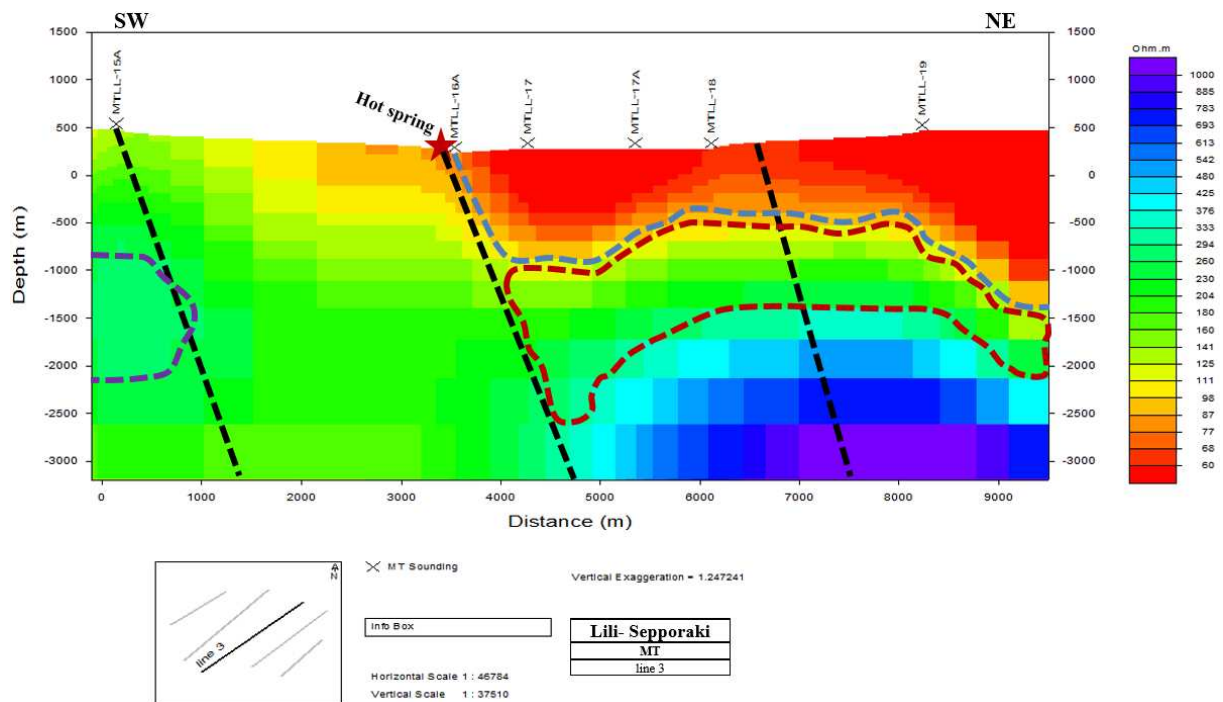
SW

NE

Ohm.m

1000
885
783
693
613
542
480
425
376
333
294
260
230
204
180
160
141
125
111
98
87
77
68
60

MTLL-15A

Hot spring

MTLL-16A

MTLL-17

MTLL-17A

MTLL-18

MTLL-19

1500
1000
500
0
-500
-1000
-1500
-2000
-2500
-3000

Depth (m)

0
1000
2000
3000
4000
5000
6000
7000
8000
9000

Distance (m)

N

line 3

MT Sounding

Vertical Exaggeration = 1.247241

Info Box

| Lili- Sepporaki |
|---|
| MT |
| line 3 |

Horizontal Scale 1 : 46784

Vertical Scale 1 : 37510